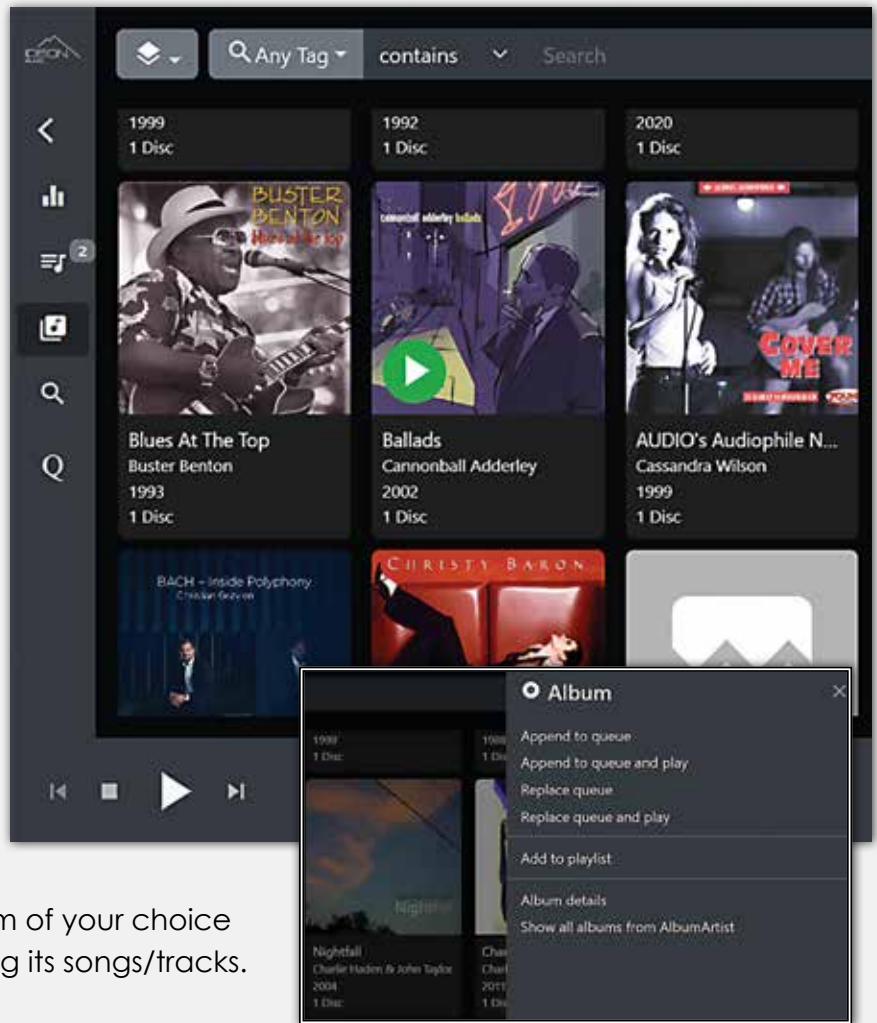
Any Tag contains Search

1999
1 Disc

1992
1 Disc

2020
1 Disc

BUSTER BENTON Blues at the top

cannonball adderley ballads

COVER ME

Blues At The Top
Buster Benton
1993
1 Disc

Ballads
Cannonball Adderley
2002
1 Disc

AUDIO's Audiophile N...
Cassandra Wilson
1999
1 Disc

BACH – Inside Polyphony
Christian Bezvon

CHRISTY BARON

Q

2

Album

1999
1 Disc

1988
1 Disc

Append to queue
Append to queue and play
Replace queue
Replace queue and play
Add to playlist
Album details
Show all albums from AlbumArtist

Nightfall
Nightfall
Charlie Haden & John Taylor
2004
1 Disc

Cha
Charl
2011
1 Di

m of your choice
g its songs/tracks.